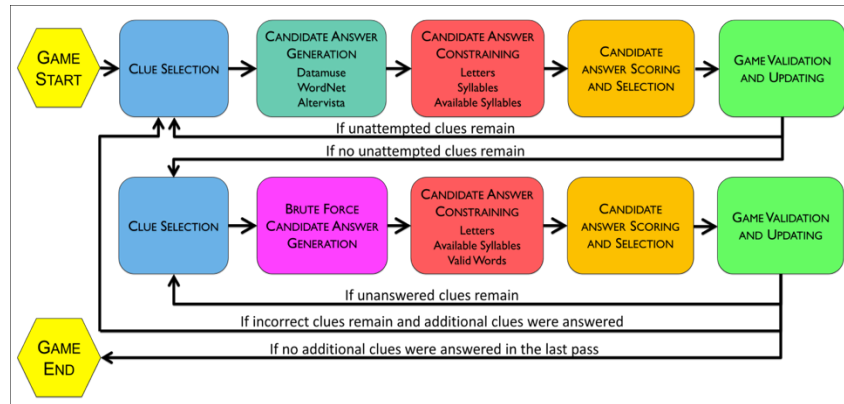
GAME START

CLUE SELECTION

CANDIDATE ANSWER GENERATION
Datamuse
WordNet
Altervista

CANDIDATE ANSWER CONSTRAINING
Letters
Syllables
Available Syllables

CANDIDATE ANSWER SCORING AND SELECTION

GAME VALIDATION AND UPDATING

If unattempted clues remain

If no unattempted clues remain

CLUE SELECTION

BRUTE FORCE CANDIDATE ANSWER GENERATION

CANDIDATE ANSWER CONSTRAINING
Letters
Available Syllables
Valid Words

CANDIDATE ANSWER SCORING AND SELECTION

GAME VALIDATION AND UPDATING

If unanswered clues remain

If incorrect clues remain and additional clues were answered

GAME END

If no additional clues were answered in the last pass